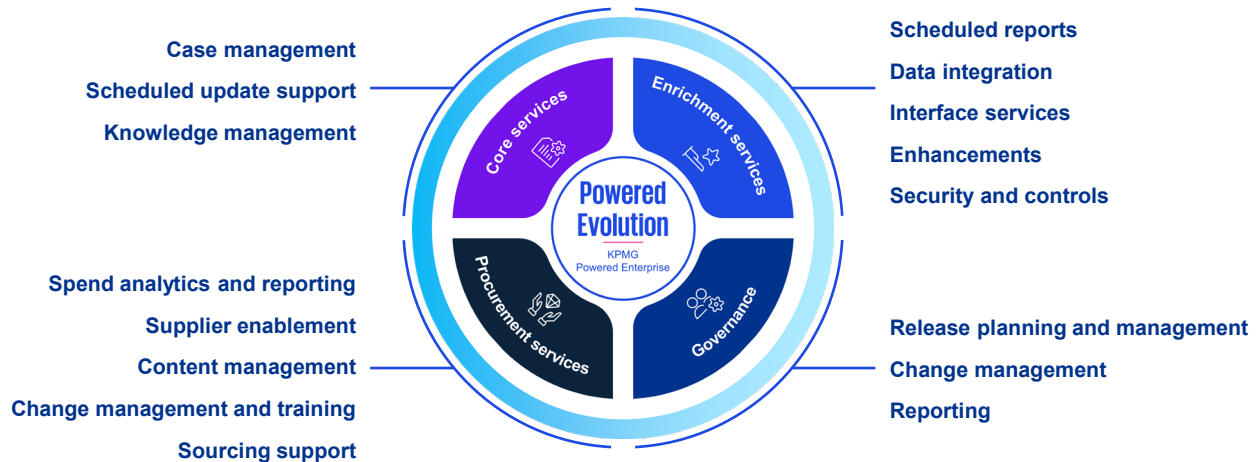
Case management
Scheduled update support
Knowledge management

Core services

Enrichment services

Scheduled reports
Data integration
Interface services
Enhancements
Security and controls

Powered Evolution
KPMG
Powered Enterprise

Spend analytics and reporting
Supplier enablement
Content management
Change management and training
Sourcing support

Procurement services

Governance

Release planning and management
Change management
Reporting